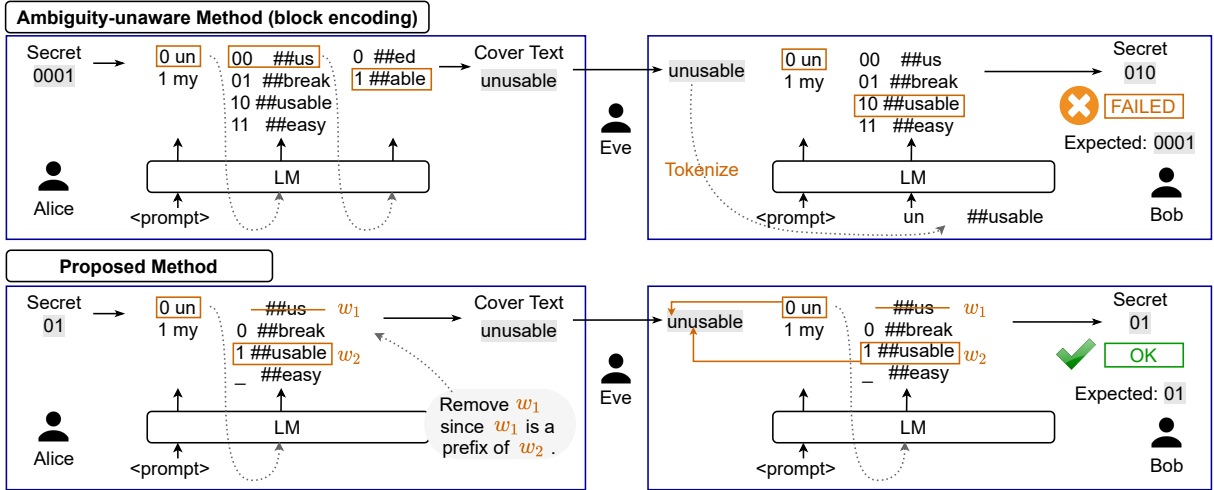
Ambiguity-unaware Method (block encoding)

Secret
0001

0 un
1 my

00 ##us
01 ##break
10 ##usable
11 ##easy

0 ##ed
1 ##able

Cover Text
unusable

LM

<prompt>

Alice

Eve

Tokenize

unusable

0 un
1 my

00 ##us
01 ##break
10 ##usable
11 ##easy

LM

<prompt> un ##usable

Secret
010

FAILED

Expected: 0001

Bob

Proposed Method

Secret
01

0 un
1 my

~~##us~~ $w_1$
0 ##break
1 ##usable $w_2$
_ ##easy

Cover Text
unusable

LM

<prompt>

Alice

Remove $w_1$ since $w_1$ is a prefix of $w_2$.

Eve

unusable

0 un
1 my

~~##us~~ $w_1$
0 ##break
1 ##usable $w_2$
_ ##easy

LM

<prompt>

Secret
01

OK

Expected: 01

Bob